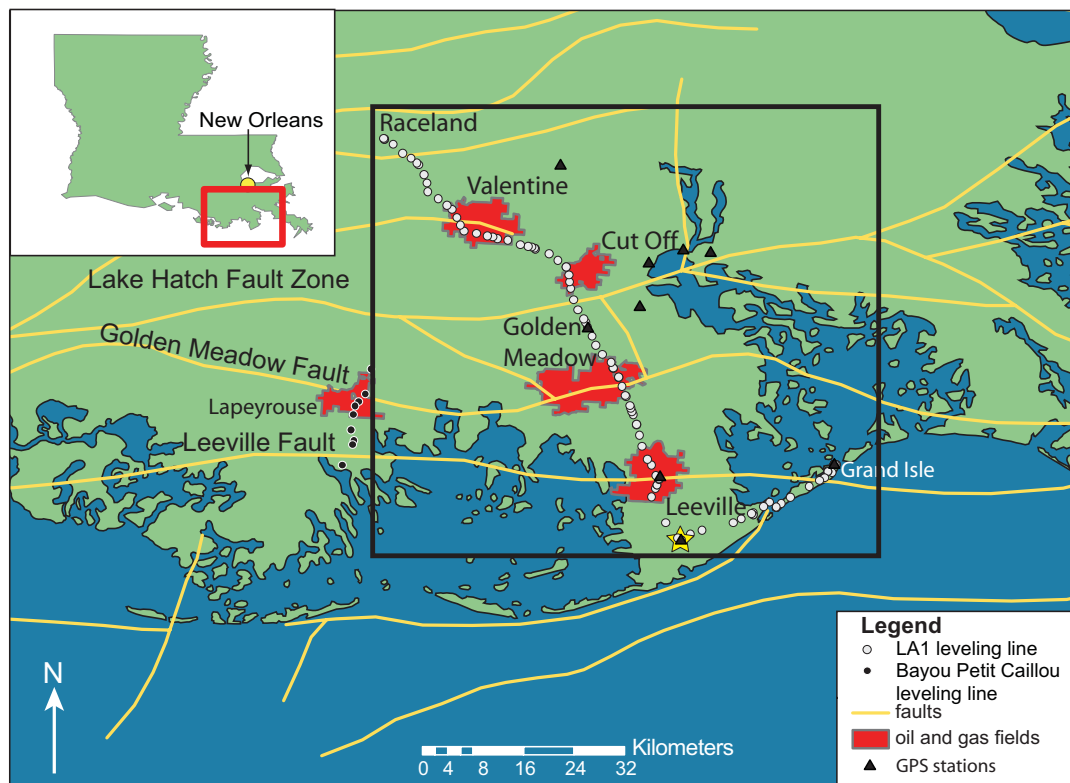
New Orleans

Raceland

Valentine

Cut Off

Lake Hatch Fault Zone

Golden Meadow Fault

Golden Meadow

Lapeyrouse

Leeville Fault

Grand Isle

Leeville

N

Kilometers
0 4 8 16 24 32

Legend
LA1 leveling line
Bayou Petit Caillou leveling line
faults
oil and gas fields
GPS stations